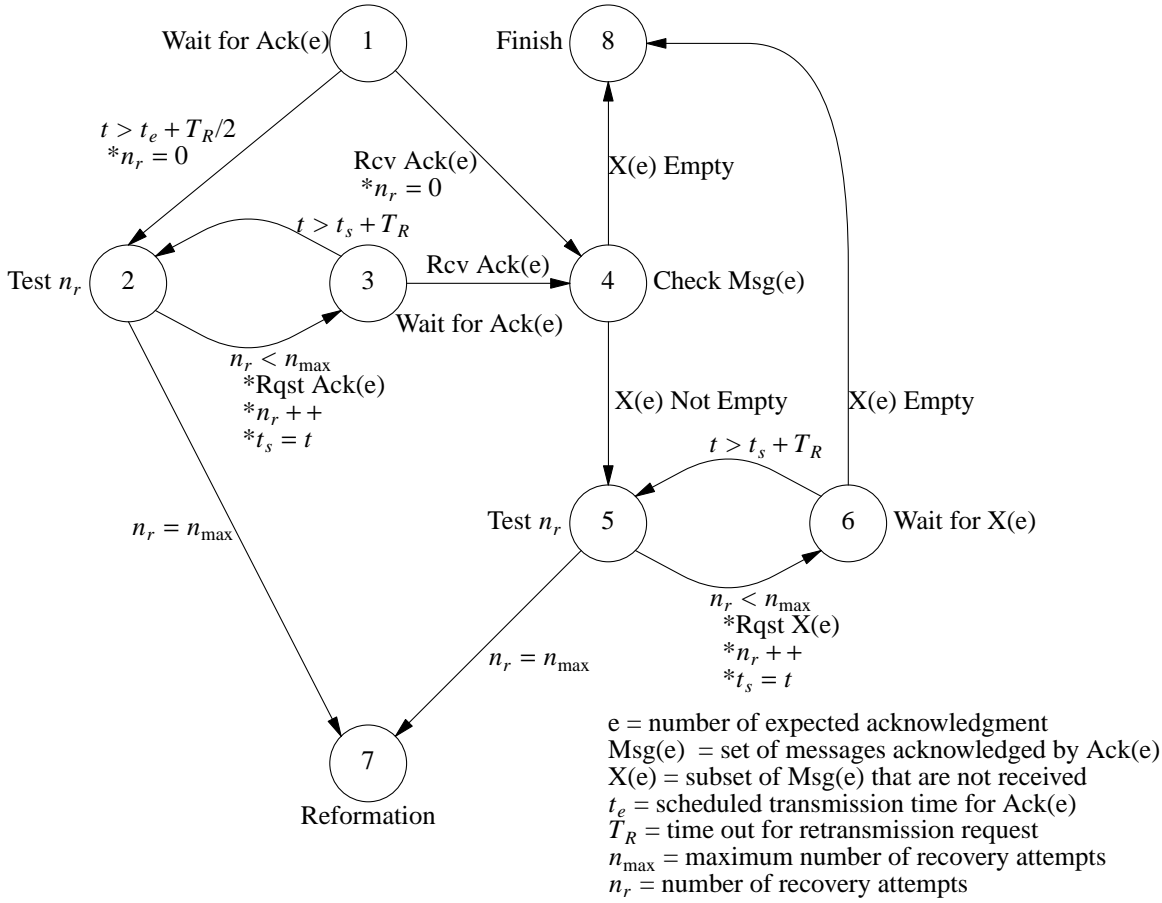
Wait for Ack(e) 1

Finish 8

$t > t_e + T_R/2$
$*n_r = 0$

Rcv Ack(e)
$*n_r = 0$

X(e) Empty

$t > t_s + T_R$

Test $n_r$ 2

3

Rcv Ack(e)

4 Check Msg(e)

Wait for Ack(e)

$n_r < n_{\max}$
*Rqst Ack(e)
$*n_r ++$
$*t_s = t$

X(e) Not Empty

X(e) Empty

$t > t_s + T_R$

$n_r = n_{\max}$

Test $n_r$ 5

6 Wait for X(e)

$n_r < n_{\max}$
*Rqst X(e)
$*n_r ++$
$*t_s = t$

$n_r = n_{\max}$

7
Reformation

e = number of expected acknowledgment
Msg(e) = set of messages acknowledged by Ack(e)
X(e) = subset of Msg(e) that are not received
$t_e$ = scheduled transmission time for Ack(e)
$T_R$ = time out for retransmission request
$n_{\max}$ = maximum number of recovery attempts
$n_r$ = number of recovery attempts